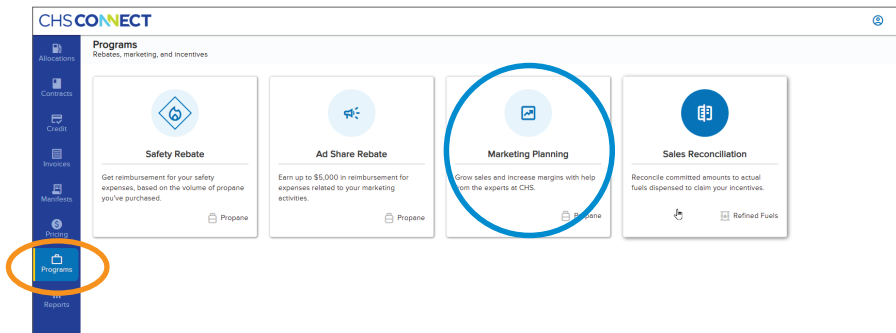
CHS CONNECT

Allocations
Contracts
Credit
Invoices
Manifests
Pricing
Programs
Reports

Programs
Rebates, marketing, and incentives

Safety Rebate
Get reimbursement for your safety expenses, based on the volume of propane you've purchased.
Propane

Ad Share Rebate
Earn up to $5,000 in reimbursement for expenses related to your marketing activities.
Propane

Marketing Planning
Grow sales and increase margins with help from the experts at CHS.
Propane

Sales Reconciliation
Reconcile committed amounts to actual fuels dispensed to claim your incentives.
Refined Fuels